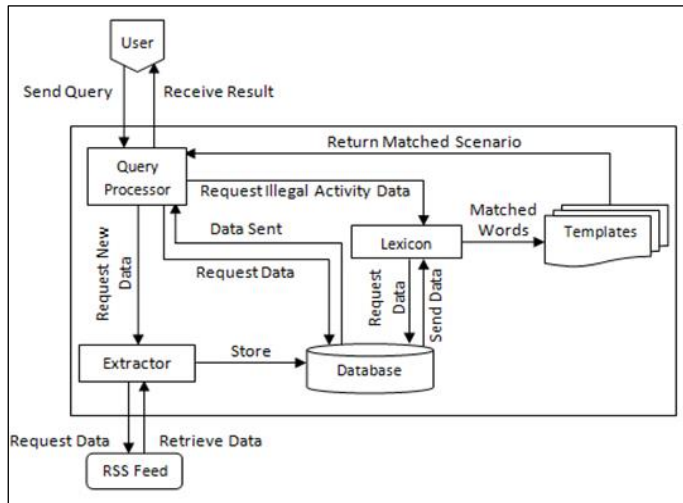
User

Send Query

Receive Result

Return Matched Scenario

Query Processor

Request Illegal Activity Data

Matched Words

Templates

Data Sent

Lexicon

Request New Data

Request Data

Request Data

Send Data

Extractor

Store

Database

Request Data

Retrieve Data

RSS Feed